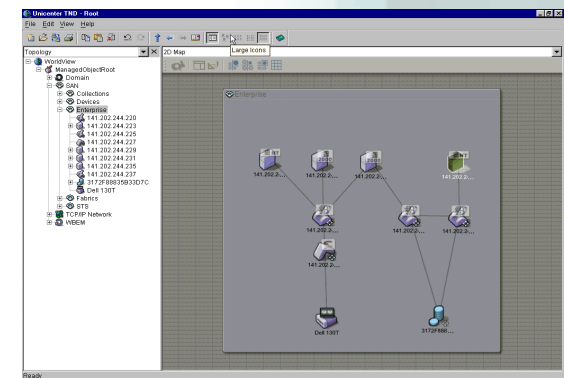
Unicenter TND - Root

File Edit View Help

Large Icons

Topology

2D Map

WorldView
ManagedObjectRoot
Domain
SAN
Collections
Devices
Enterprise
141.202.244.220
141.202.244.223
141.202.244.225
141.202.244.227
141.202.244.229
141.202.244.231
141.202.244.235
141.202.244.237
3172F8B835B33D7C
Dell 130T
Fabrics
STS
TCP/IP Network
WBEM

Enterprise

NT
141.202.2...
2000
141.202.2...
2000
141.202.2...
NT
141.202.2...
141.202.2...
141.202.2...
141.202.2...
141.202.2...
Dell 130T
3172F8B8....

Ready